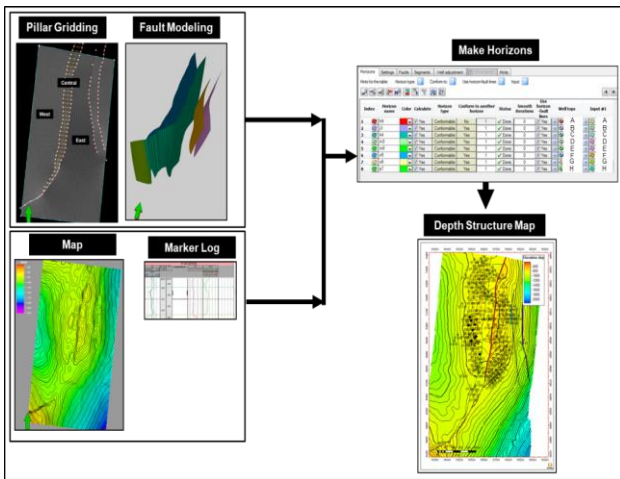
Pillar Gridding

Fault Modeling

Central

West

East

Make Horizons

Horizons | Settings | Faults | Segments | Well adjustment | Zones

| Index | Horizon name | Color | Calculate | Horizon type | Conform to another horizon | Status | Smooth iterations | Use horizon fault lines | Well tops | Input #1 |
|---|---|---|---|---|---|---|---|---|---|---|
| 1 | | | Yes | Conformable | No | Done | 0 | Yes | A | A |
| 2 | | | Yes | Conformable | Yes | Done | 0 | Yes | B | B |
| 3 | | | Yes | Conformable | Yes | Done | 0 | Yes | C | C |
| 4 | | | Yes | Conformable | Yes | Done | 0 | Yes | D | D |
| 5 | | | Yes | Conformable | Yes | Done | 0 | Yes | E | E |
| 6 | | | Yes | Conformable | Yes | Done | 0 | Yes | F | F |
| 7 | | | Yes | Conformable | Yes | Done | 0 | Yes | G | G |
| 8 | | | Yes | Conformable | Yes | Done | 0 | Yes | H | H |

Map

Marker Log

Depth Structure Map